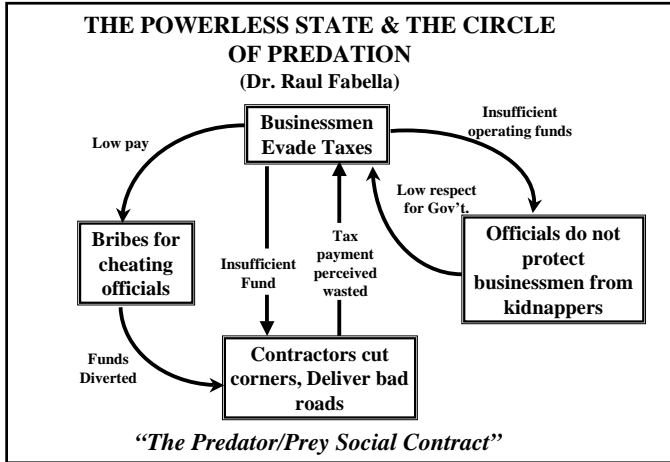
THE POWERLESS STATE & THE CIRCLE OF PREDATION
(Dr. Raul Fabella)

Businessmen Evade Taxes

Low pay

Insufficient operating funds

Low respect for Gov't.

Bribes for cheating officials

Insufficient Fund

Tax payment perceived wasted

Officials do not protect businessmen from kidnappers

Funds Diverted

Contractors cut corners, Deliver bad roads

"The Predator/Prey Social Contract"